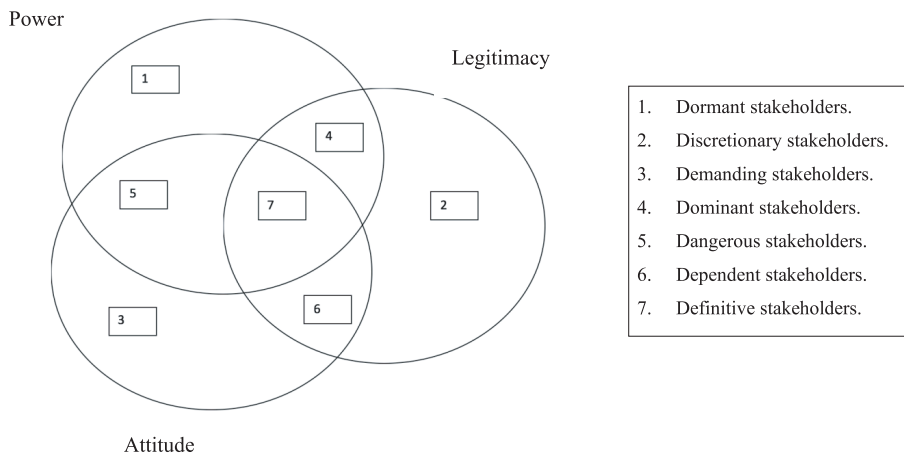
Power

Legitimacy

1

4

5

7

2

3

6

Attitude

1. Dormant stakeholders.
2. Discretionary stakeholders.
3. Demanding stakeholders.
4. Dominant stakeholders.
5. Dangerous stakeholders.
6. Dependent stakeholders.
7. Definitive stakeholders.